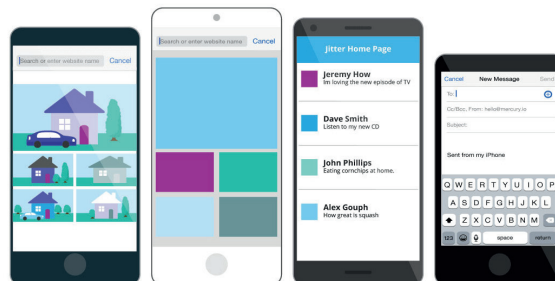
Search or enter website name Cancel

Search or enter website name Cancel

Jitter Home Page

Jeremy How
Im loving the new episode of TV

Dave Smith
Listen to my new CD

John Phillips
Eating cornchips at home.

Alex Gouph
How great is squash

Cancel New Message Send

To:

Cc/Bcc, From: hello@mercury.io

Subject:

Sent from my iPhone

Q W E R T Y U I O P
A S D F G H J K L
Z X C V B N M
123 space return